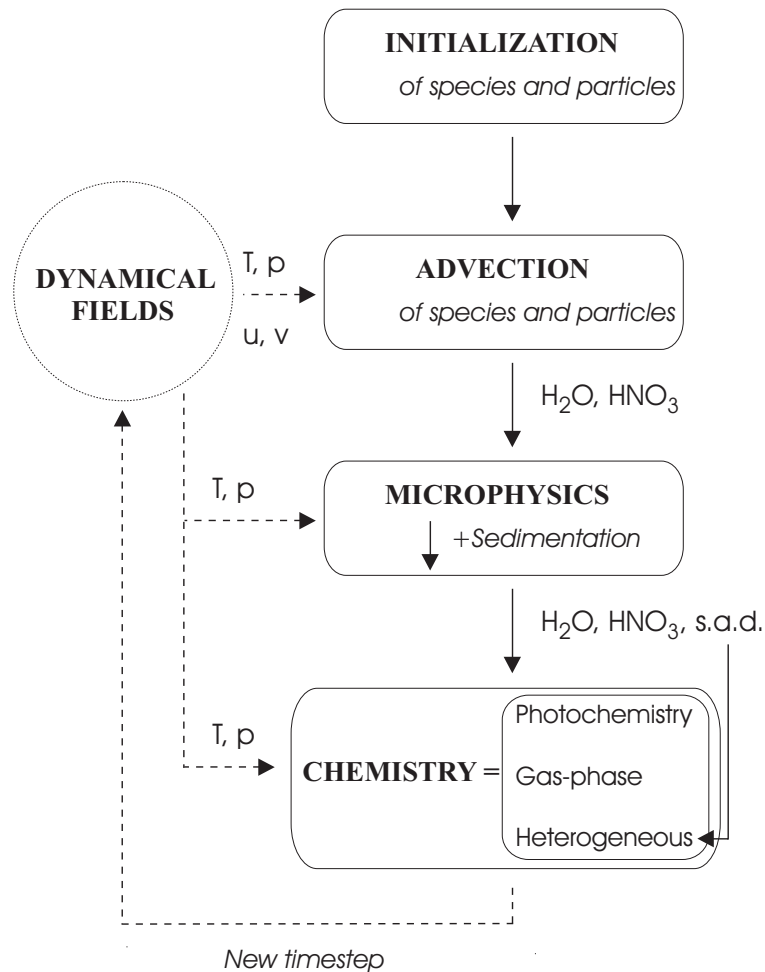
INITIALIZATION
of species and particles

DYNAMICAL FIELDS

T, p
u, v

ADVECTION
of species and particles

$H_2O$, $HNO_3$

T, p

MICROPHYSICS
+Sedimentation

$H_2O$, $HNO_3$, s.a.d.

T, p

CHEMISTRY =
Photochemistry
Gas-phase
Heterogeneous

New timestep